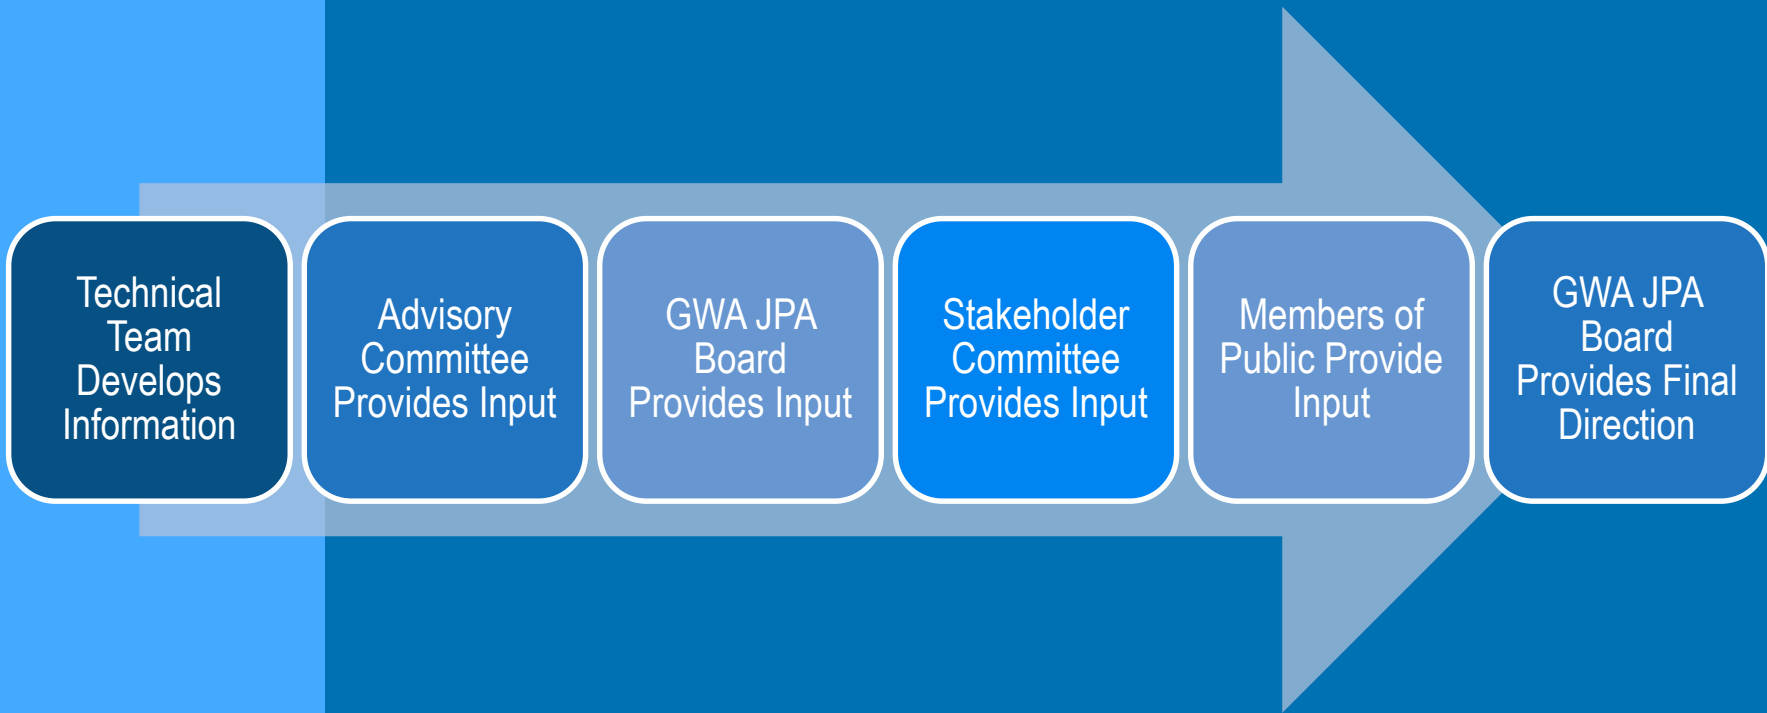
Technical Team Develops Information

Advisory Committee Provides Input

GWA JPA Board Provides Input

Stakeholder Committee Provides Input

Members of Public Provide Input

GWA JPA Board Provides Final Direction